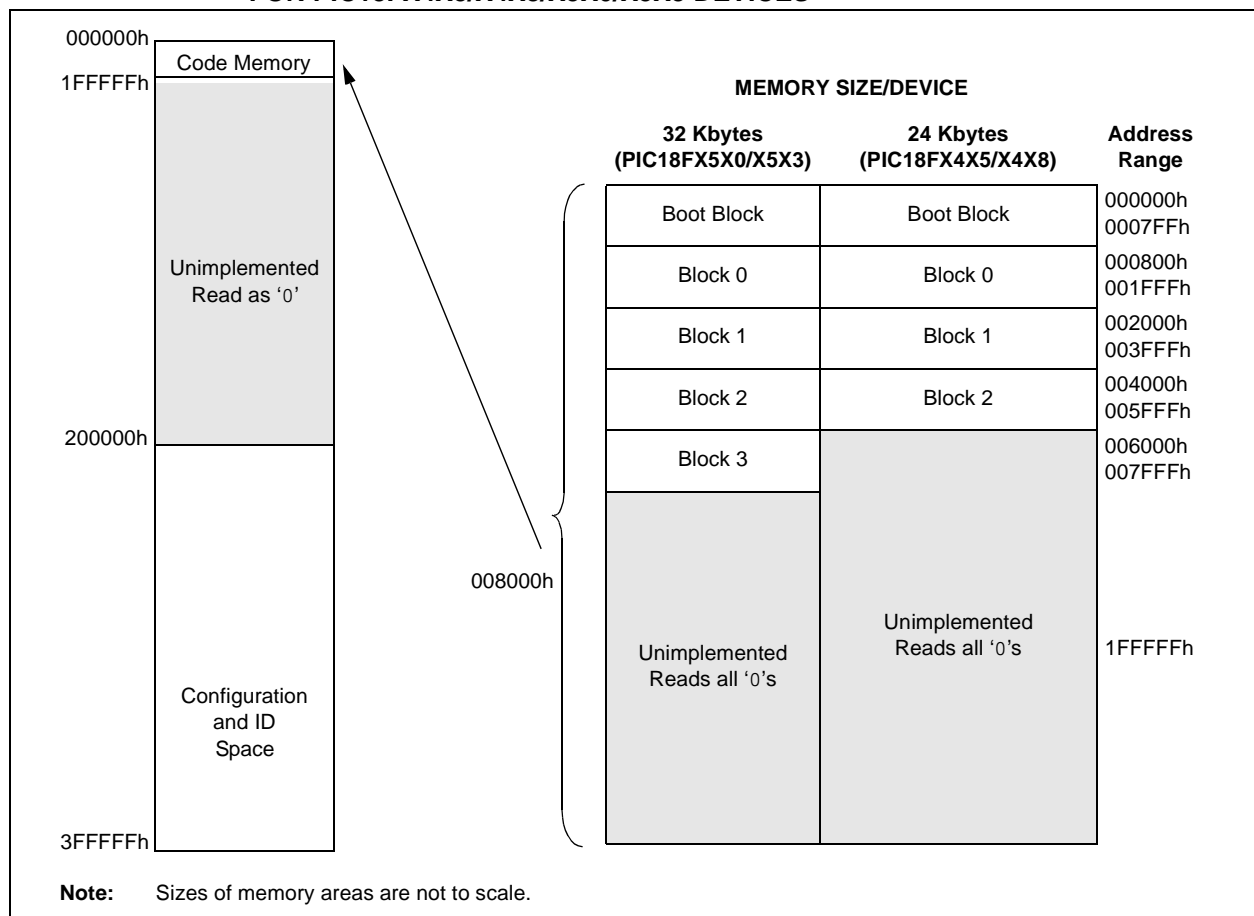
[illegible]

000000h
Code Memory
1FFFFFh

Unimplemented Read as '0'

200000h

Configuration and ID Space

3FFFFFh

MEMORY SIZE/DEVICE

| 32 Kbytes (PIC18FX5X0/X5X3) | 24 Kbytes (PIC18FX4X5/X4X8) | Address Range |
|---|---|---|
| Boot Block | Boot Block | 000000h 0007FFh |
| Block 0 | Block 0 | 000800h 001FFFh |
| Block 1 | Block 1 | 002000h 003FFFh |
| Block 2 | Block 2 | 004000h 005FFFh |
| Block 3 | Unimplemented Reads all '0's | 006000h 007FFFh |
| Unimplemented Reads all '0's | | 1FFFFFh |

008000h

Note: Sizes of memory areas are not to scale.